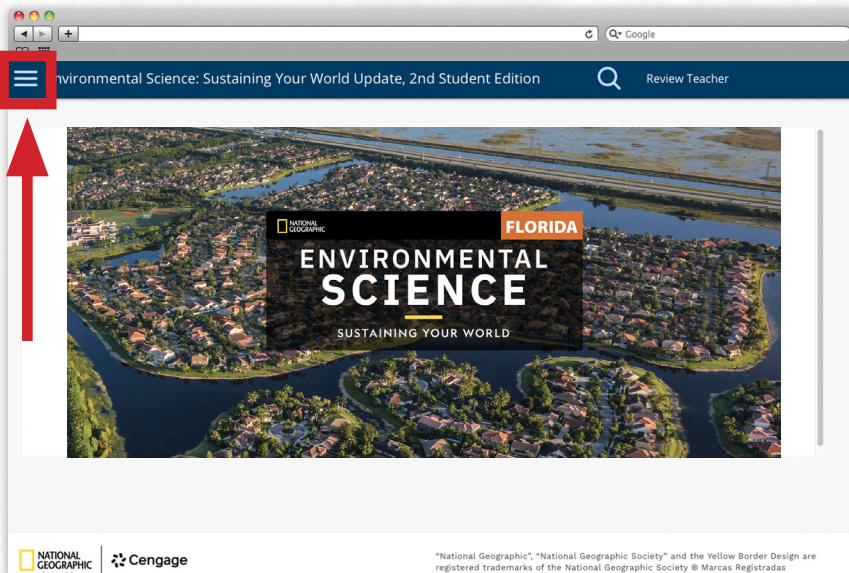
Google

nvironmental Science: Sustaining Your World Update, 2nd Student Edition

Review Teacher

NATIONAL GEOGRAPHIC

FLORIDA

ENVIRONMENTAL SCIENCE

SUSTAINING YOUR WORLD

NATIONAL GEOGRAPHIC | Cengage

"National Geographic", "National Geographic Society" and the Yellow Border Design are registered trademarks of the National Geographic Society ® Marcas Registradas